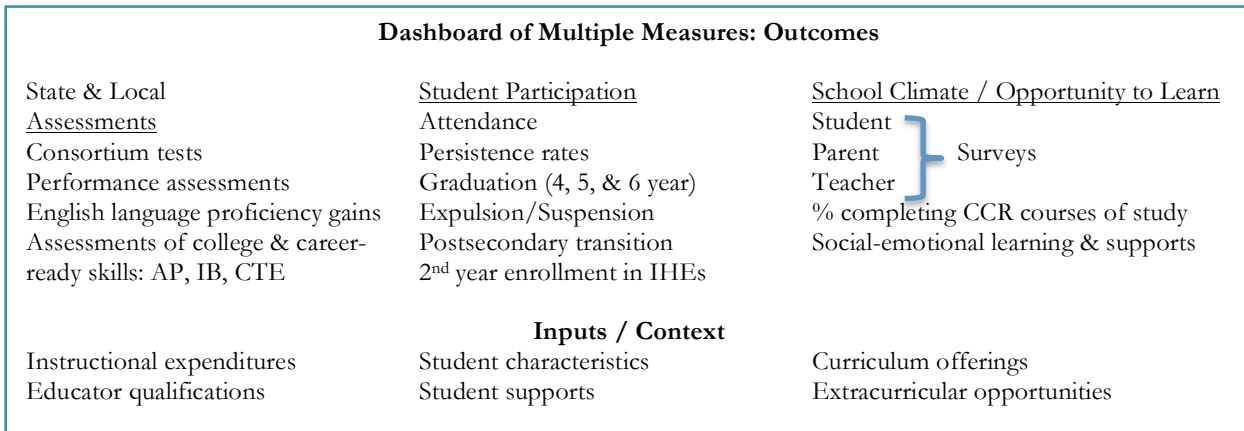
**Dashboard of Multiple Measures: Outcomes**

State & Local Assessments
Consortium tests
Performance assessments
English language proficiency gains
Assessments of college & career-ready skills: AP, IB, CTE

Student Participation
Attendance
Persistence rates
Graduation (4, 5, & 6 year)
Expulsion/Suspension
Postsecondary transition
2$^{nd}$ year enrollment in IHEs

School Climate / Opportunity to Learn
Student
Parent
Teacher
Surveys
% completing CCR courses of study
Social-emotional learning & supports

**Inputs / Context**

Instructional expenditures
Educator qualifications

Student characteristics
Student supports

Curriculum offerings
Extracurricular opportunities